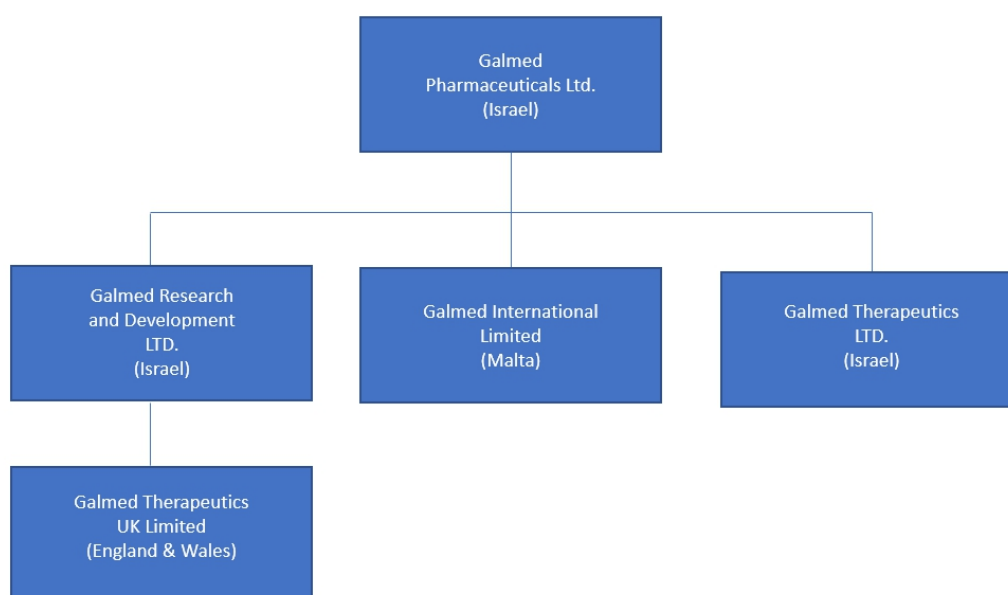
Galmed Pharmaceuticals Ltd. (Israel)

Galmed Research and Development LTD. (Israel)

Galmed International Limited (Malta)

Galmed Therapeutics LTD. (Israel)

Galmed Therapeutics UK Limited (England & Wales)